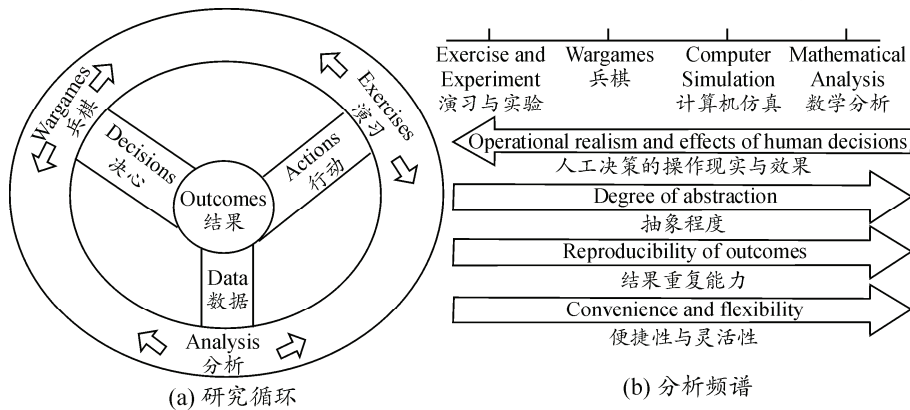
Wargames
兵棋

Exercises
演习

Decisions
决心

Actions
行动

Outcomes
结果

Data
数据

Analysis
分析

(a) 研究循环

Exercise and Experiment
演习与实验

Wargames
兵棋

Computer Simulation
计算机仿真

Mathematical Analysis
数学分析

Operational realism and effects of human decisions
人工决策的操作现实与效果

Degree of abstraction
抽象程度

Reproducibility of outcomes
结果重复能力

Convenience and flexibility
便捷性与灵活性

(b) 分析频谱